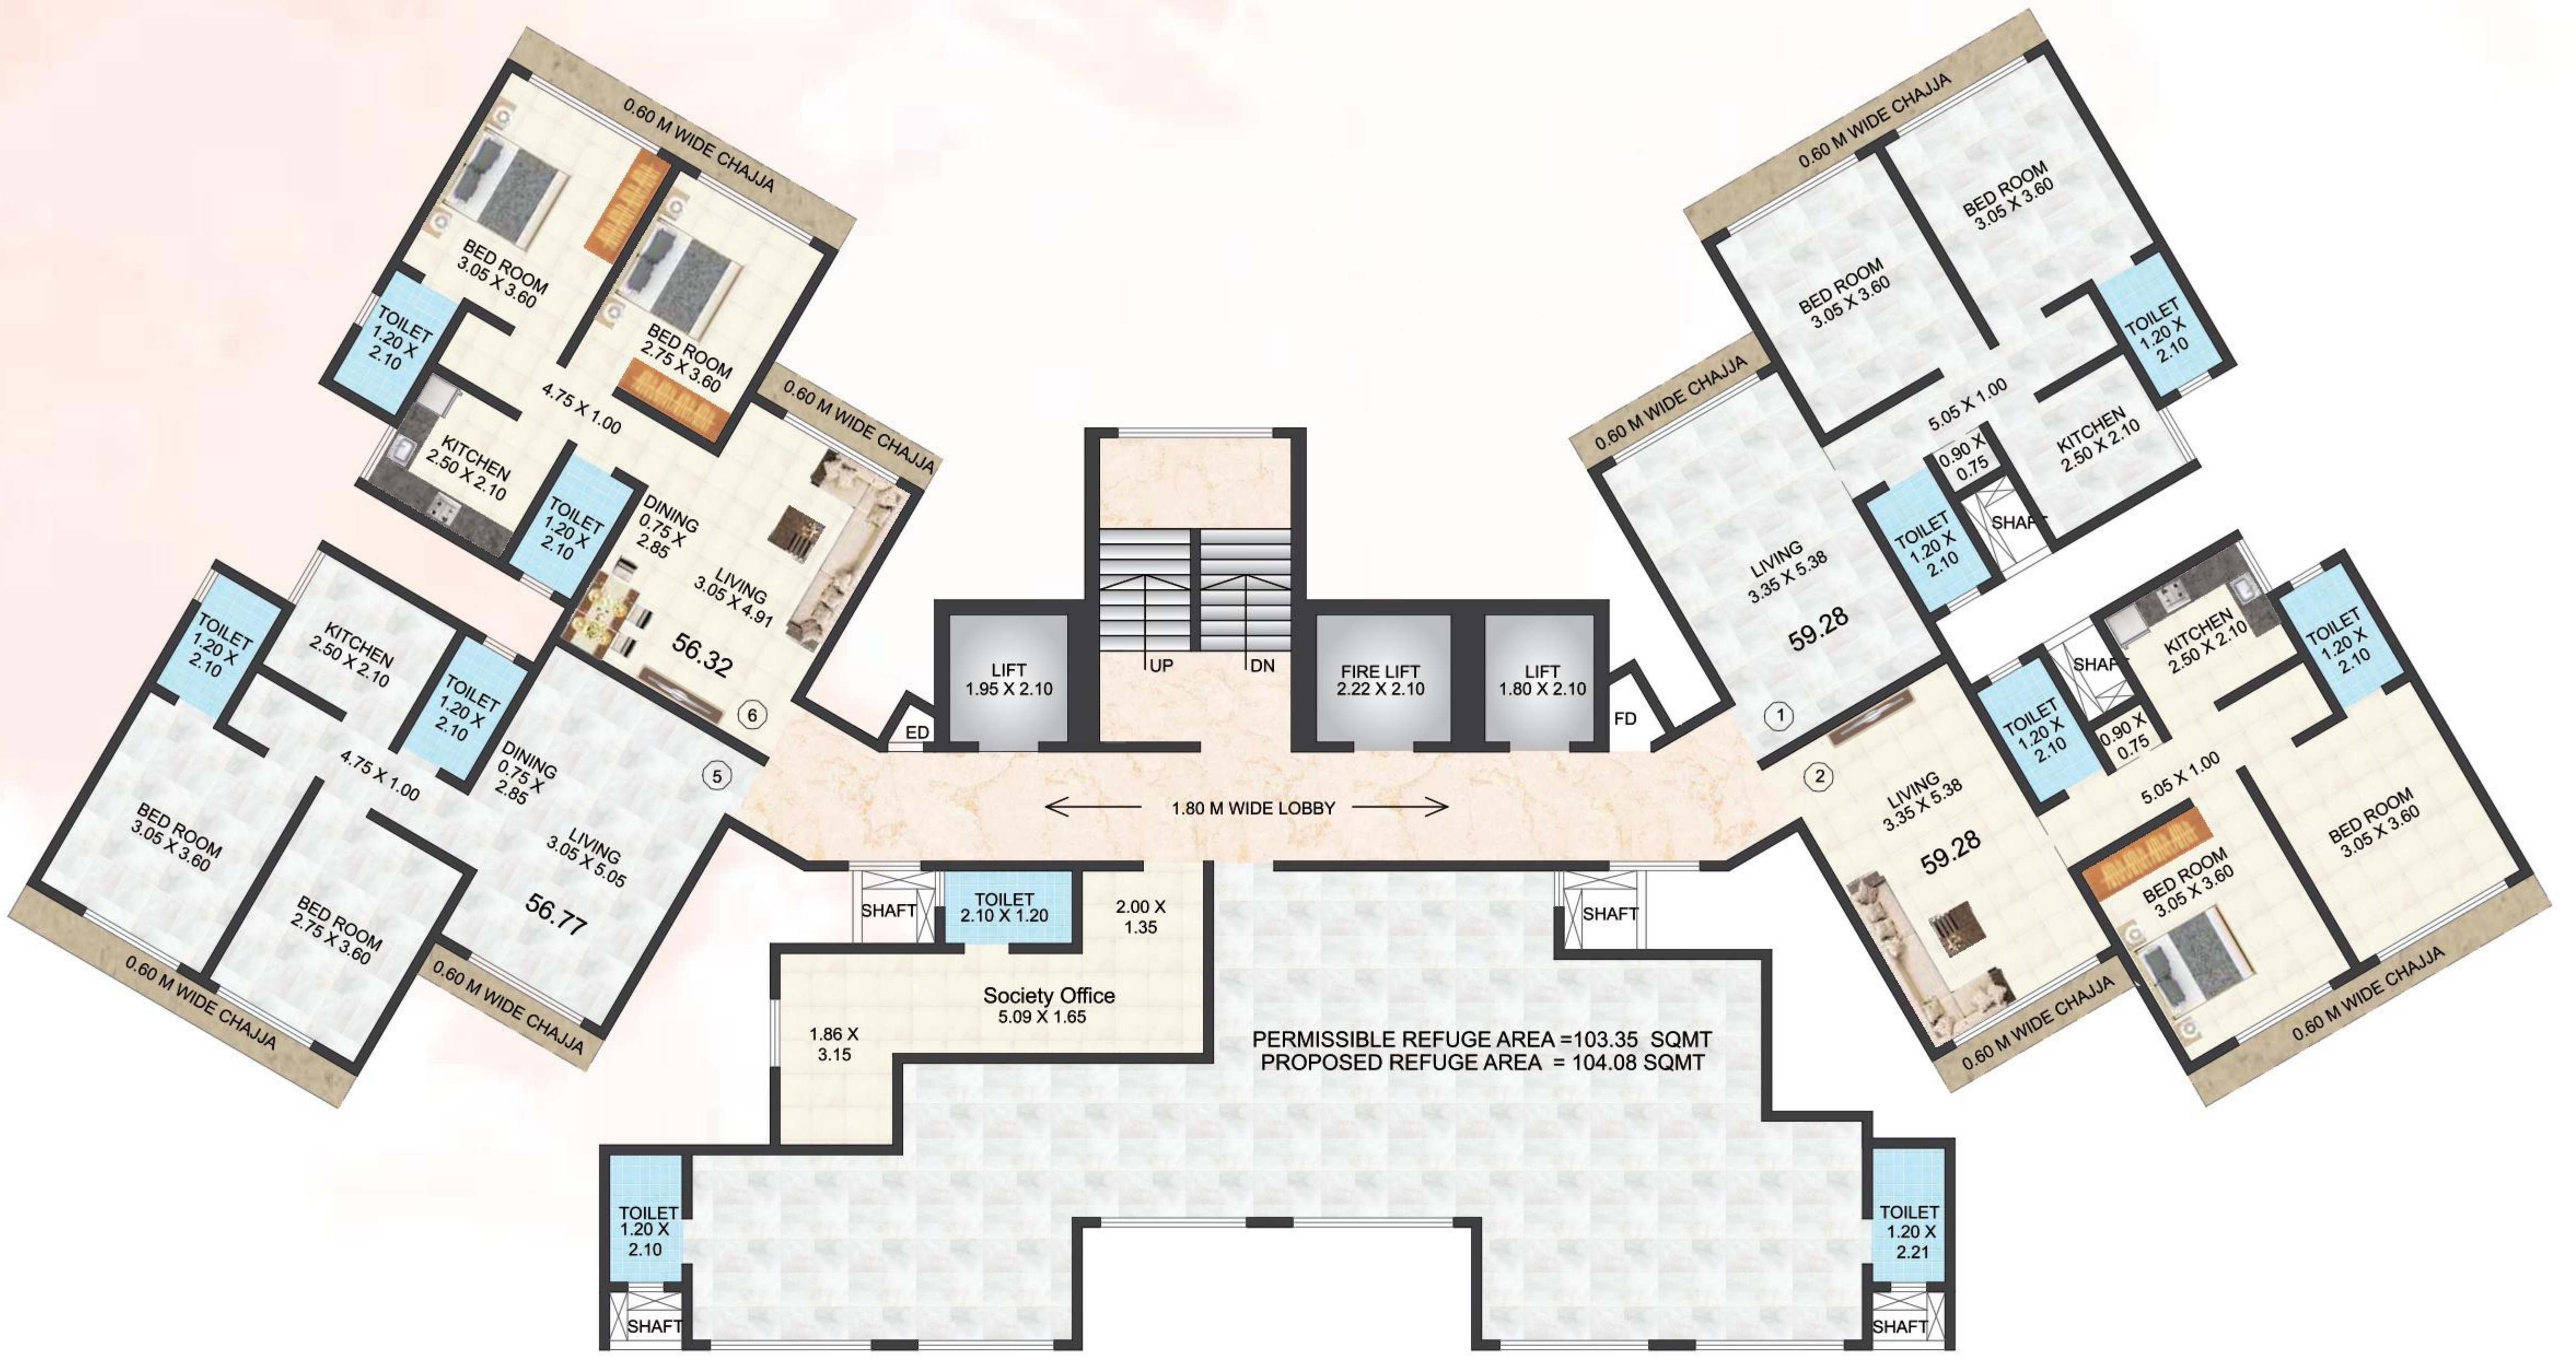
0.60 M WIDE CHAJJA
BED ROOM 3.05 X 3.60
BED ROOM 2.75 X 3.60
TOILET 1.20 X 2.10
4.75 X 1.00
0.60 M WIDE CHAJJA
KITCHEN 2.50 X 2.10
TOILET 1.20 X 2.10
DINING 0.75 X 2.85
LIVING 3.05 X 4.91
56.32
6

TOILET 1.20 X 2.10
KITCHEN 2.50 X 2.10
TOILET 1.20 X 2.10
4.75 X 1.00
DINING 0.75 X 2.85
5
BED ROOM 3.05 X 3.60
BED ROOM 2.75 X 3.60
LIVING 3.05 X 5.05
56.77
0.60 M WIDE CHAJJA
0.60 M WIDE CHAJJA

0.60 M WIDE CHAJJA
BED ROOM 3.05 X 3.60
BED ROOM 3.05 X 3.60
TOILET 1.20 X 2.10
0.60 M WIDE CHAJJA
5.05 X 1.00
0.90 X 0.75
KITCHEN 2.50 X 2.10
TOILET 1.20 X 2.10
SHAFT
LIVING 3.35 X 5.38
59.28
1

KITCHEN 2.50 X 2.10
TOILET 1.20 X 2.10
SHAFT
TOILET 1.20 X 2.10
0.90 X 0.75
5.05 X 1.00
2
LIVING 3.35 X 5.38
59.28
BED ROOM 3.05 X 3.60
BED ROOM 3.05 X 3.60
0.60 M WIDE CHAJJA
0.60 M WIDE CHAJJA

LIFT 1.95 X 2.10
UP
DN
FIRE LIFT 2.22 X 2.10
LIFT 1.80 X 2.10
ED
FD
1.80 M WIDE LOBBY

SHAFT
TOILET 2.10 X 1.20
2.00 X 1.35
SHAFT
Society Office 5.09 X 1.65
1.86 X 3.15
PERMISSIBLE REFUGE AREA =103.35 SQMT
PROPOSED REFUGE AREA = 104.08 SQMT
TOILET 1.20 X 2.10
TOILET 1.20 X 2.21
SHAFT
SHAFT